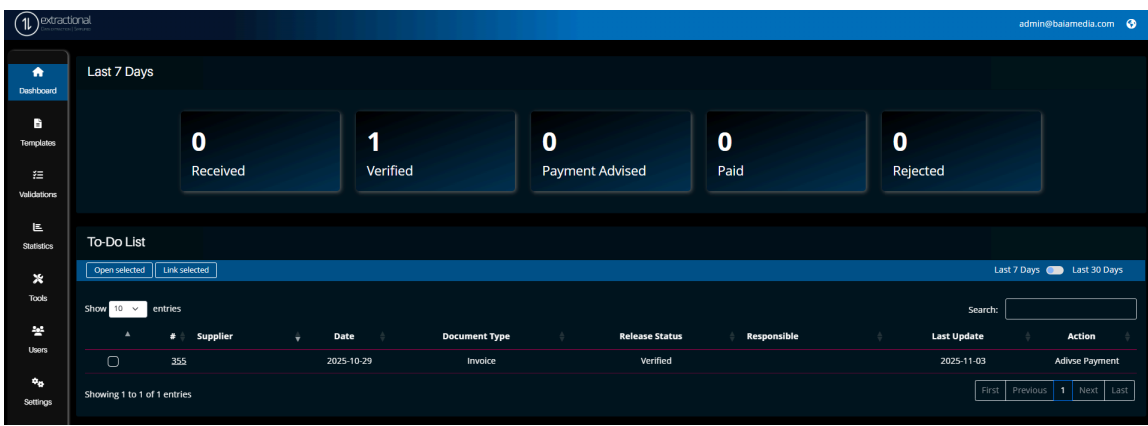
extractional
Document Intelligence

admin@baiamedia.com

Dashboard
Templates
Validations
Statistics
Tools
Users
Settings

Last 7 Days

0
Received

1
Verified

0
Payment Advised

0
Paid

0
Rejected

To-Do List

Open selected | Link selected

Last 7 Days  Last 30 Days

Show 10 entries

Search:

| | # | Supplier | Date | Document Type | Release Status | Responsible | Last Update | Action |
|---|---|---|---|---|---|---|---|---|
| ☐ | 355 | | 2025-10-29 | Invoice | Verified | | 2025-11-03 | Adivse Payment |

Showing 1 to 1 of 1 entries

First | Previous | 1 | Next | Last